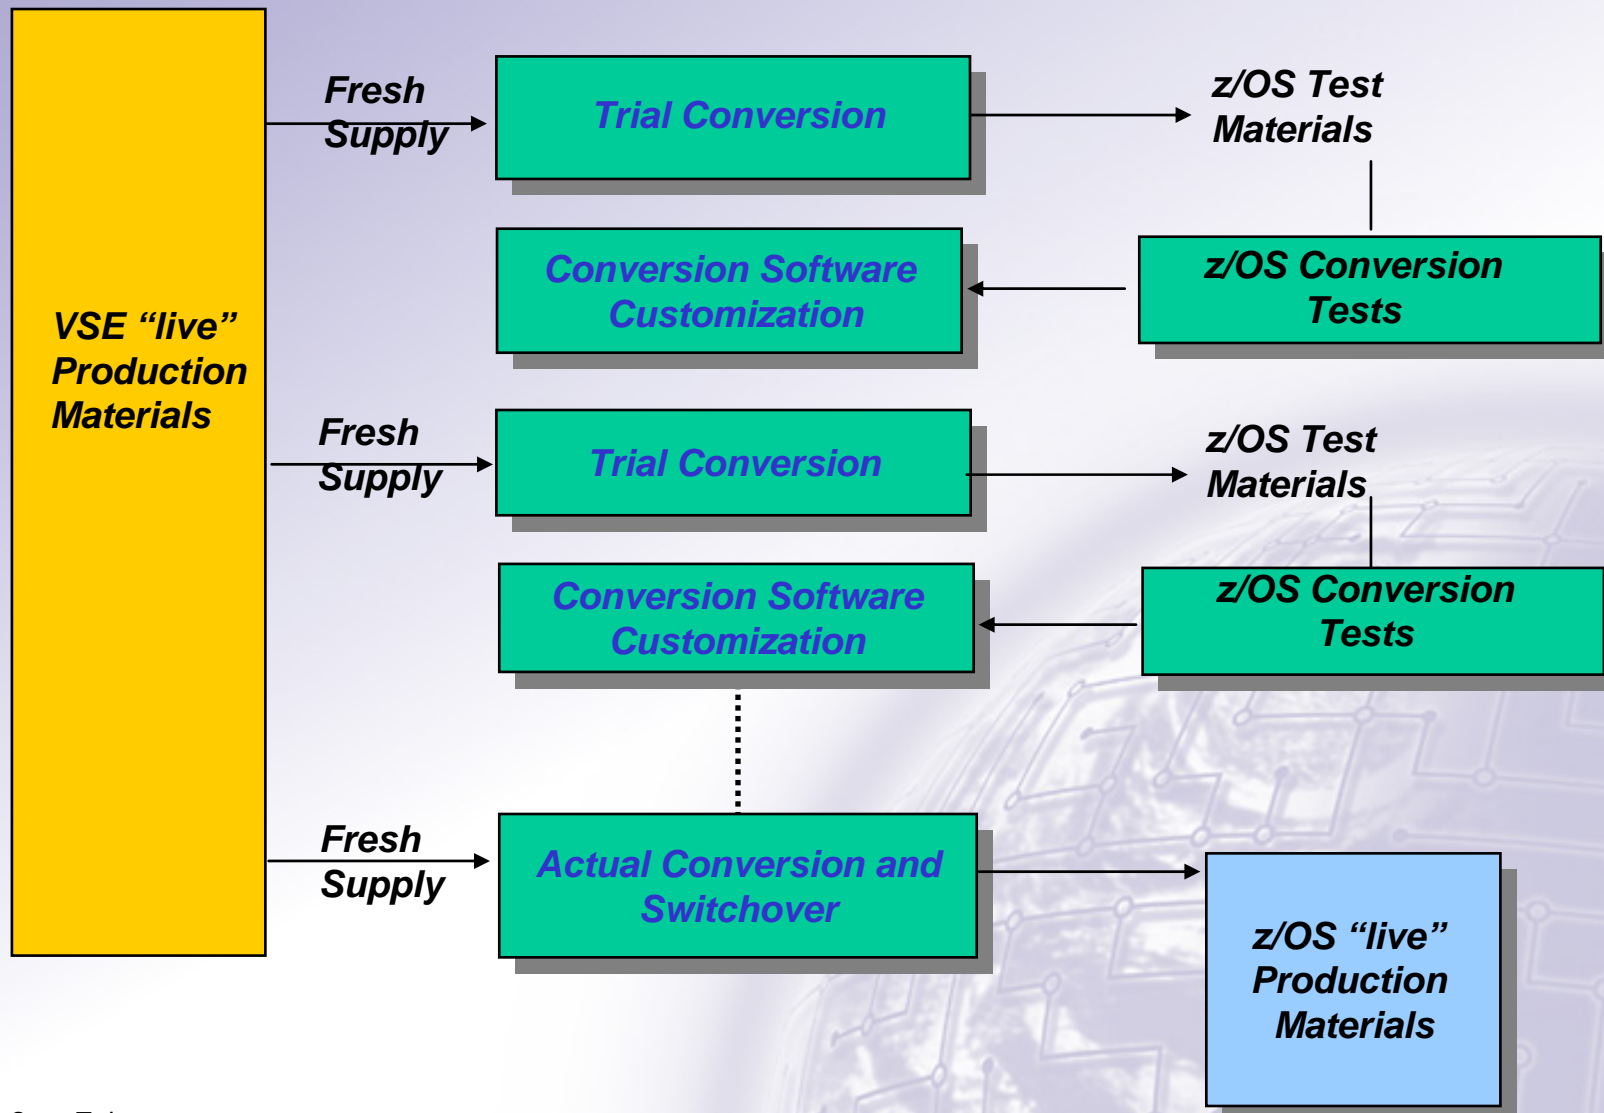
VSE "live" Production Materials

Fresh Supply

Trial Conversion

z/OS Test Materials

z/OS Conversion Tests

Conversion Software Customization

Fresh Supply

Trial Conversion

z/OS Test Materials

z/OS Conversion Tests

Conversion Software Customization

Fresh Supply

Actual Conversion and Switchover

z/OS "live" Production Materials

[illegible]